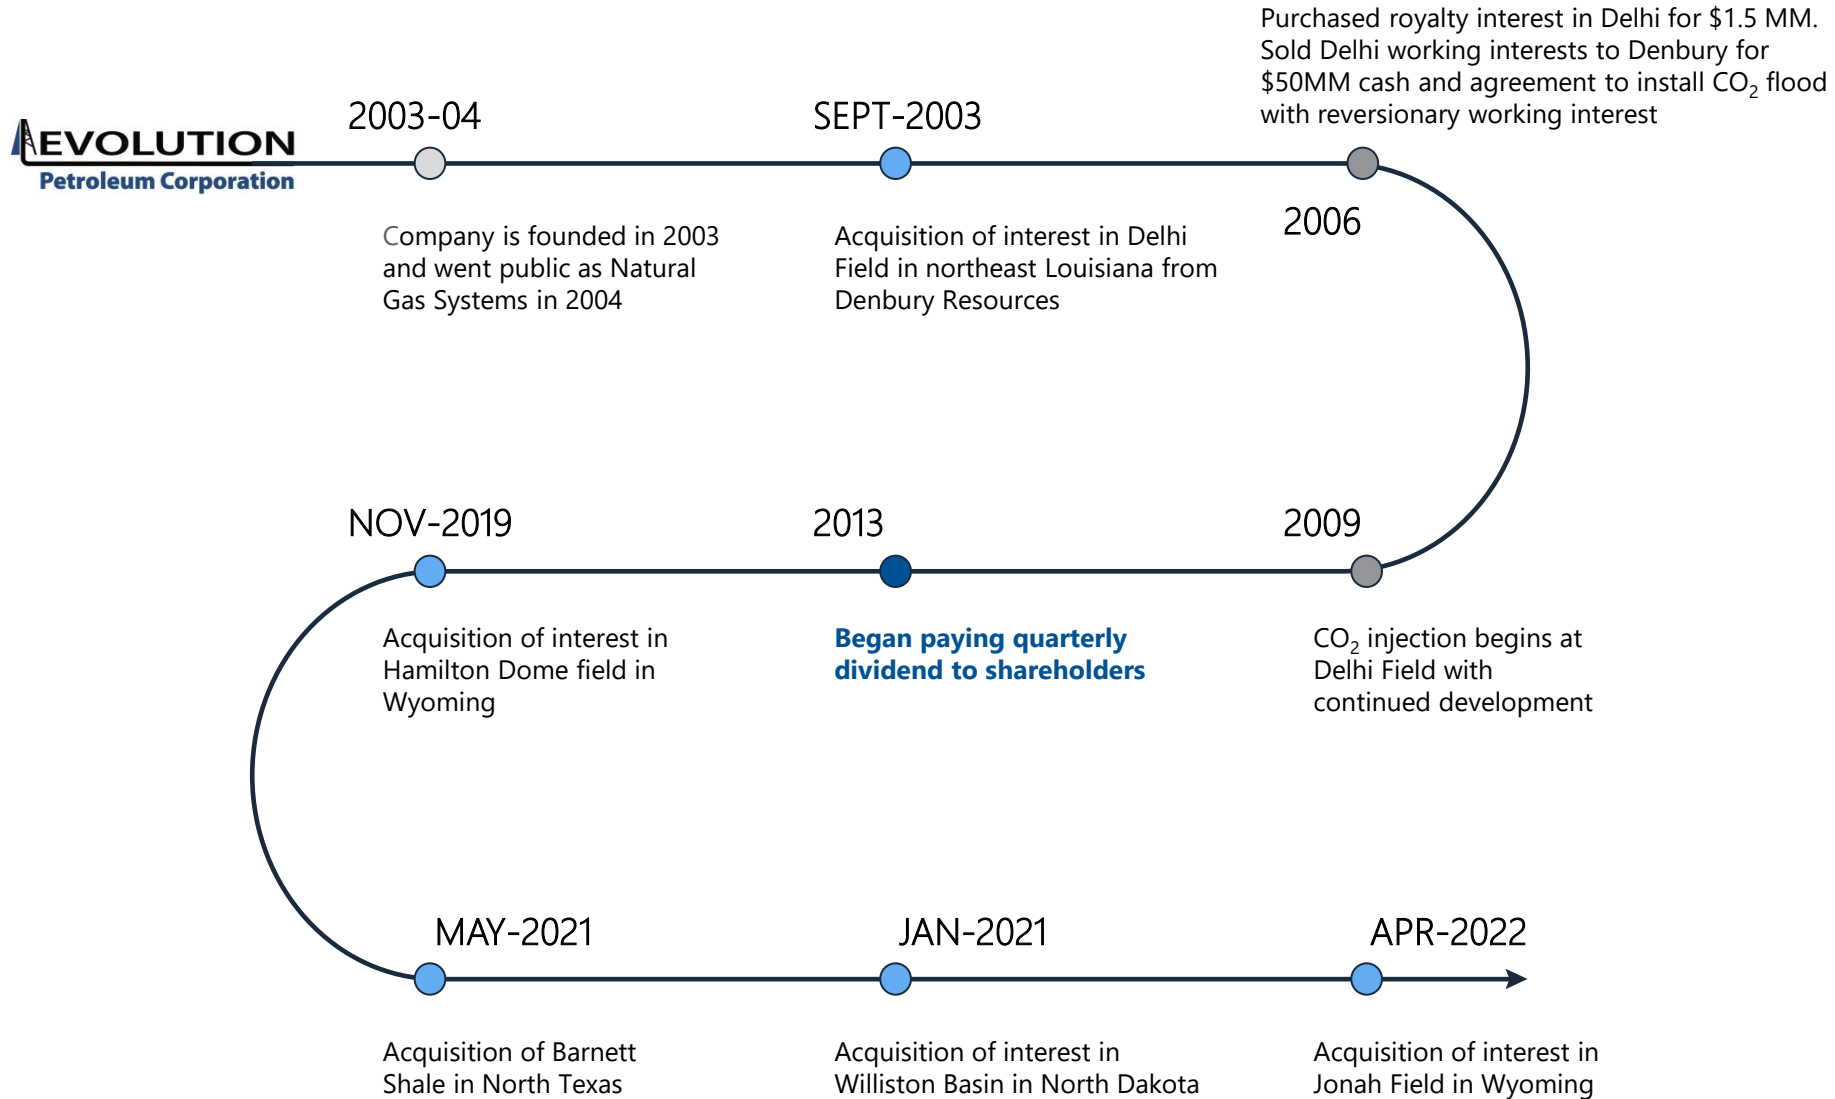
EVOLUTION
Petroleum Corporation

2003-04

Company is founded in 2003 and went public as Natural Gas Systems in 2004

SEPT-2003

Acquisition of interest in Delhi Field in northeast Louisiana from Denbury Resources

Purchased royalty interest in Delhi for $1.5 MM. Sold Delhi working interests to Denbury for $50MM cash and agreement to install $CO_2$ flood with reversionary working interest

2006

2009

$CO_2$ injection begins at Delhi Field with continued development

2013

Began paying quarterly dividend to shareholders

NOV-2019

Acquisition of interest in Hamilton Dome field in Wyoming

MAY-2021

Acquisition of Barnett Shale in North Texas

JAN-2021

Acquisition of interest in Williston Basin in North Dakota

APR-2022

Acquisition of interest in Jonah Field in Wyoming